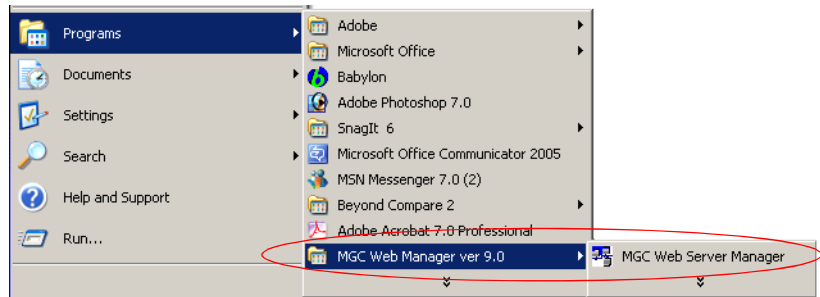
Programs
Documents
Settings
Search
Help and Support
Run...

Adobe
Microsoft Office
Babylon
Adobe Photoshop 7.0
SnagIt 6
Microsoft Office Communicator 2005
MSN Messenger 7.0 (2)
Beyond Compare 2
Adobe Acrobat 7.0 Professional
MGC Web Manager ver 9.0

MGC Web Server Manager